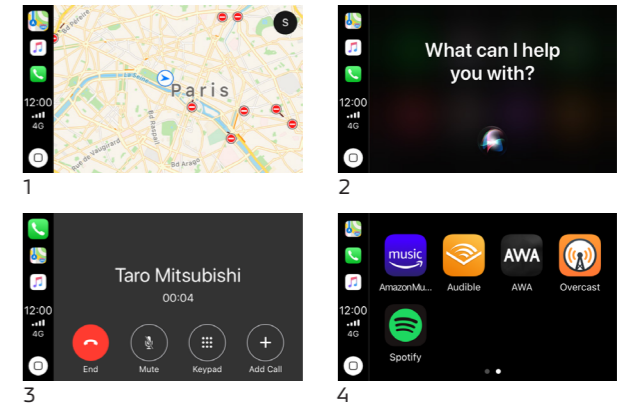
12:00
4G
S
Paris
Bd Raspail
Rue de Vaugirard
Bd Arago
1

12:00
4G
What can I help you with?
2

12:00
4G
Taro Mitsubishi
00:04
End
Mute
Keypad
Add Call
3

12:00
4G
music
AmazonMu...
Audible
AWA
AWA
Overcast
Spotify
4